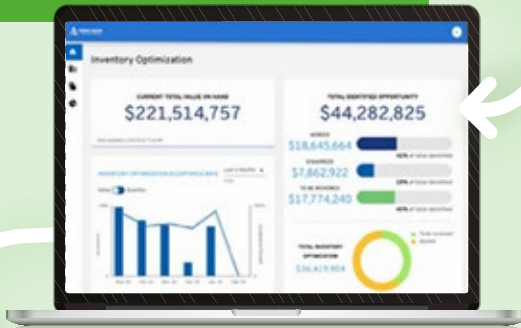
Inventory Optimization

CURRENT TOTAL VALUE ON HAND
$221,514,757

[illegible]

INVENTORY OPTIMIZATION ACCEPTANCE RATE

Last 6 Months

Value Quantity

TOTAL IDENTIFIED OPPORTUNITY
$44,282,825

AGREED
$18,645,664
42% of total identified

DISAGREED
$7,862,922
18% of total identified

TO BE REVIEWED
$17,774,240
40% of total identified

TOTAL INVENTORY OPTIMIZATION
$36,419,904

Total reviewed
Agreed